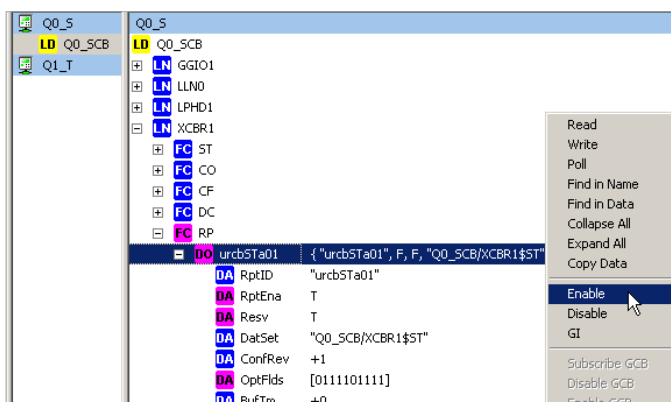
Q0_S
LD Q0_SCB
Q1_T

Q0_S
LD Q0_SCB
LN GGIO1
LN LLN0
LN LPHD1
LN XCBR1
FC ST
FC CO
FC CF
FC DC
FC RP
DO urcbSTa01 { "urcbSTa01", F, F, "Q0_SCB/XCBR1$ST"
DA RptID "urcbSTa01"
DA RptEna T
DA Resv T
DA DatSet "Q0_SCB/XCBR1$ST"
DA ConfRev +1
DA OptFlds [0111101111]
DA BufTm +0

Read
Write
Poll
Find in Name
Find in Data
Collapse All
Expand All
Copy Data
Enable
Disable
GI
Subscribe GCB
Disable GCB
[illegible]